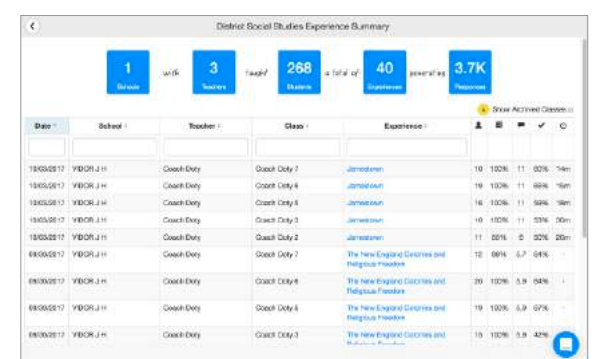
District Social Studies Experience Summary

1 Schools with 3 Teachers taught 268 Students a total of 40 Experiences generating 3.7K Responses

Show Archived Classes

| Date | School | Teacher | Class | Experience | | | | | |
|---|---|---|---|---|---|---|---|---|---|
| 10/03/2017 | VIDOR J H | Coach Doty | Coach Doty 7 | Jamestown | 10 | 100% | 11 | 82% | 14m |
| 10/03/2017 | VIDOR J H | Coach Doty | Coach Doty 6 | Jamestown | 19 | 100% | 11 | 86% | 16m |
| 10/03/2017 | VIDOR J H | Coach Doty | Coach Doty 5 | Jamestown | 16 | 100% | 11 | 58% | 19m |
| 10/03/2017 | VIDOR J H | Coach Doty | Coach Doty 3 | Jamestown | 10 | 100% | 11 | 53% | 30m |
| 10/03/2017 | VIDOR J H | Coach Doty | Coach Doty 2 | Jamestown | 11 | 60% | 8 | 50% | 20m |
| 09/30/2017 | VIDOR J H | Coach Doty | Coach Doty 7 | The New England Colonies and Religious Freedom | 12 | 66% | 5.7 | 84% | - |
| 09/30/2017 | VIDOR J H | Coach Doty | Coach Doty 6 | The New England Colonies and Religious Freedom | 20 | 100% | 5.9 | 84% | - |
| 09/30/2017 | VIDOR J H | Coach Doty | Coach Doty 5 | The New England Colonies and Religious Freedom | 19 | 100% | 5.9 | 67% | - |
| 09/30/2017 | VIDOR J H | Coach Doty | Coach Doty 3 | The New England Colonies and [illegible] | 15 | 100% | 5.9 | 42% | - |